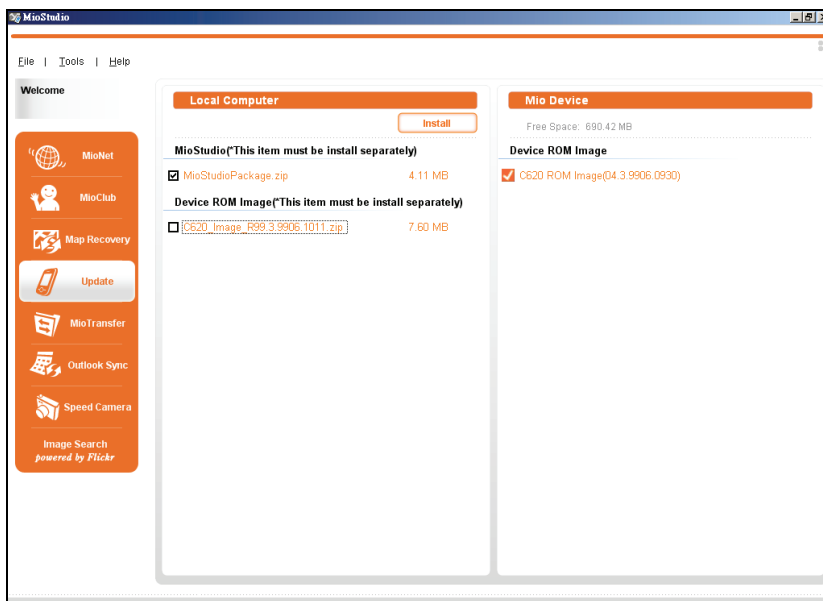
MioStudio

File | Tools | Help

Welcome

MioNet

MioClub

Map Recovery

Update

MioTransfer

Outlook Sync

Speed Camera

Image Search
powered by Flickr

Local Computer

Install

MioStudio(*This item must be install separately)

MioStudioPackage.zip 4.11 MB

Device ROM Image(*This item must be install separately)

C620_Image_R99.3.9906.1011.zip 7.60 MB

Mio Device

Free Space: 690.42 MB

Device ROM Image

C620 ROM Image(04.3.9906.0930)